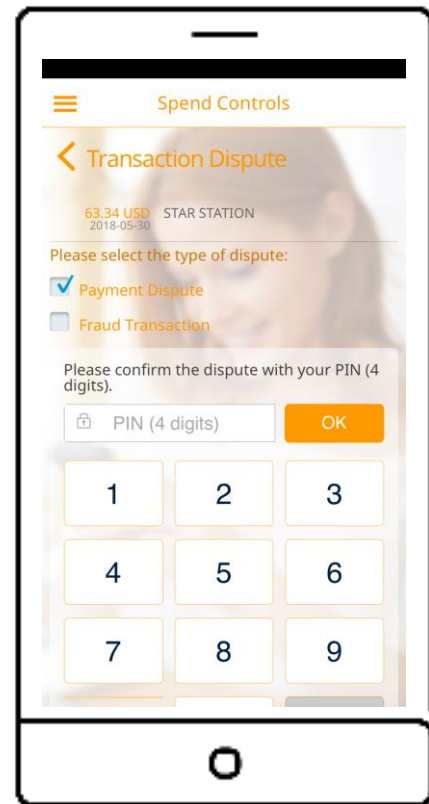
Spend Controls

Transaction Dispute

63.34 USD STAR STATION
2018-05-30

Please select the type of dispute:

Payment Dispute

Fraud Transaction

Please confirm the dispute with your PIN (4 digits).

PIN (4 digits)

OK

| 1 | 2 | 3 |
|---|---|---|
| 4 | 5 | 6 |
| 7 | 8 | 9 |